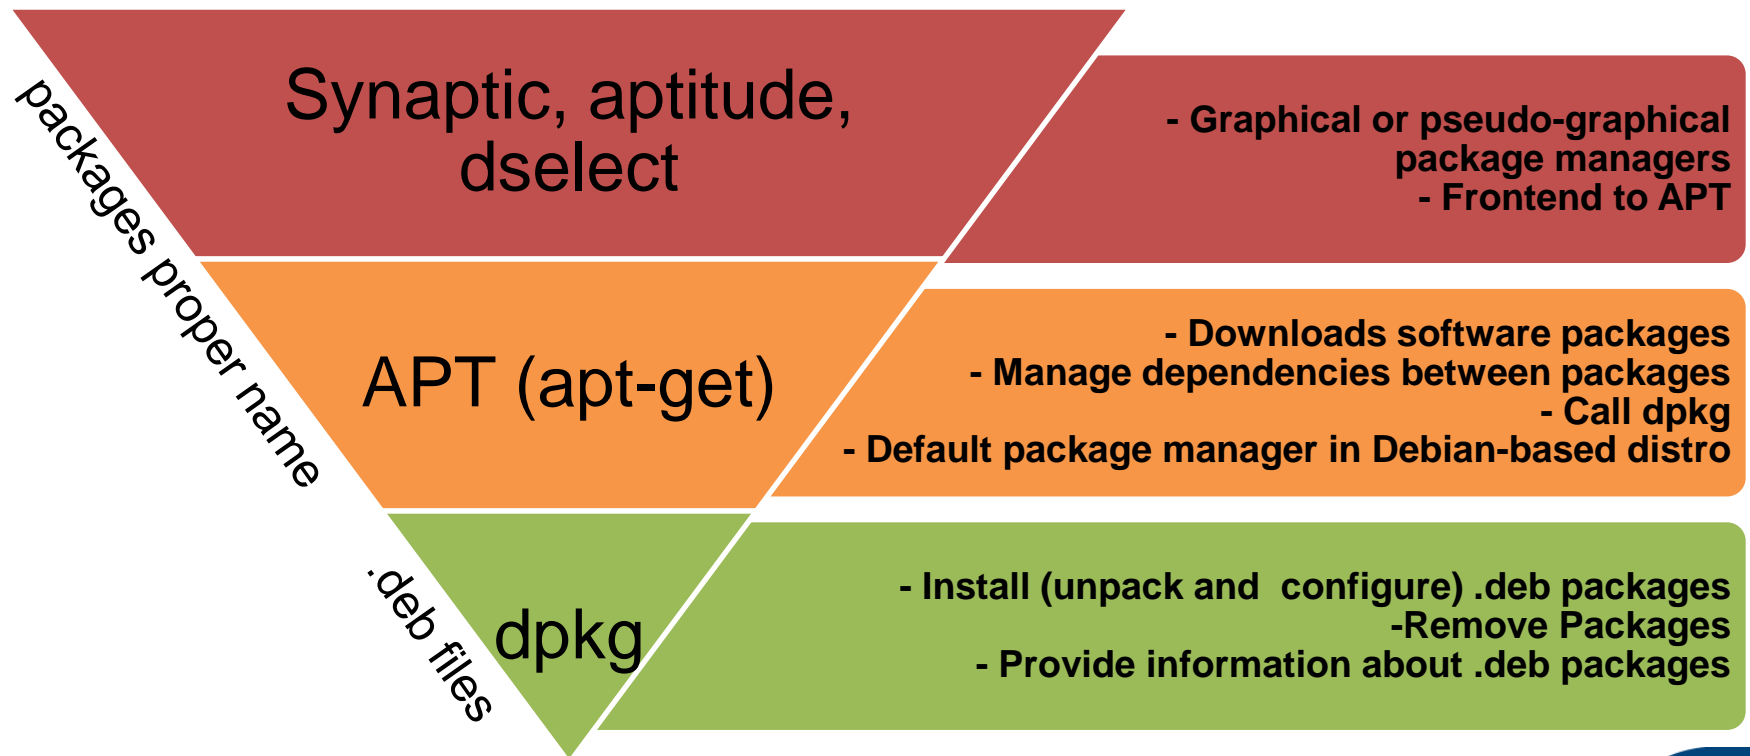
Synaptic, aptitude, dselect

- Graphical or pseudo-graphical package managers
- Frontend to APT

APT (apt-get)

- Downloads software packages
- Manage dependencies between packages
- Call dpkg
- Default package manager in Debian-based distro

dpkg

- Install (unpack and configure) .deb packages
-Remove Packages
- Provide information about .deb packages

packages proper name

.deb files